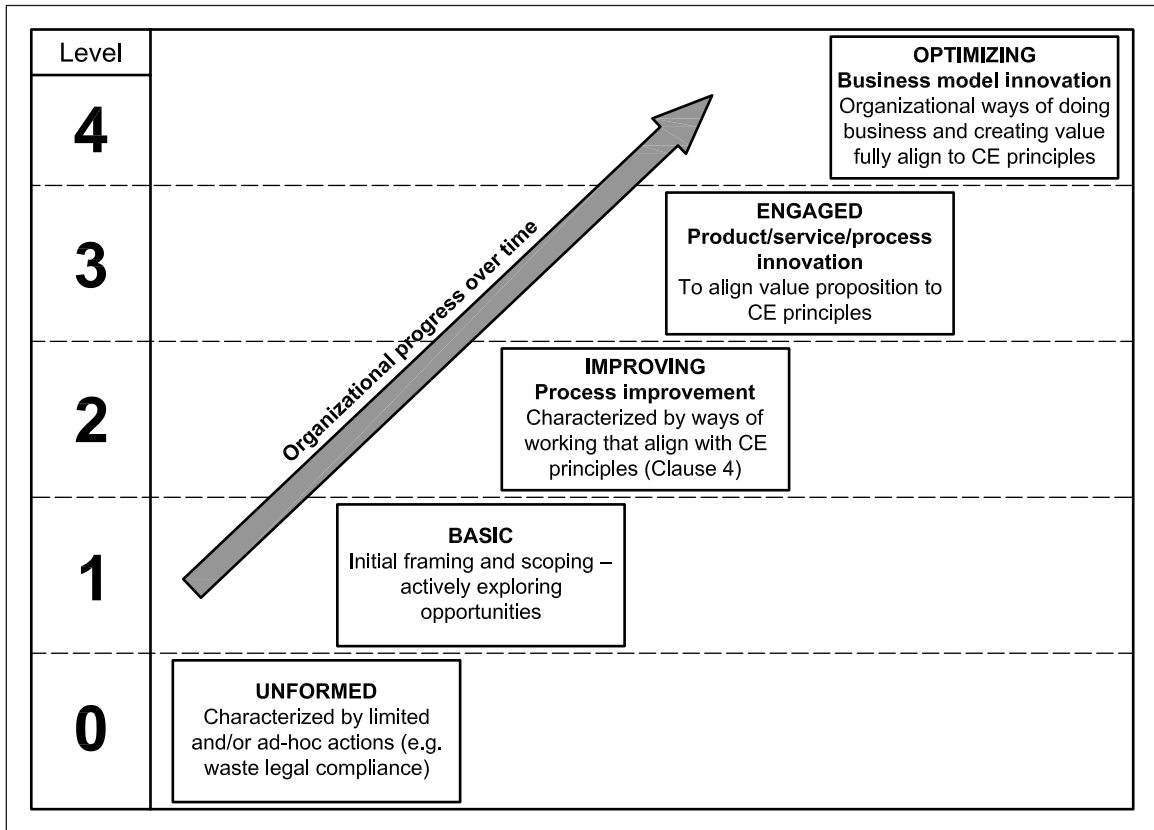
Level

4

OPTIMIZING
Business model innovation
Organizational ways of doing business and creating value fully align to CE principles

3

ENGAGED
Product/service/process innovation
To align value proposition to CE principles

2

IMPROVING
Process improvement
Characterized by ways of working that align with CE principles (Clause 4)

1

BASIC
Initial framing and scoping – actively exploring opportunities

0

UNFORMED
Characterized by limited and/or ad-hoc actions (e.g. waste legal compliance)

Organizational progress over time